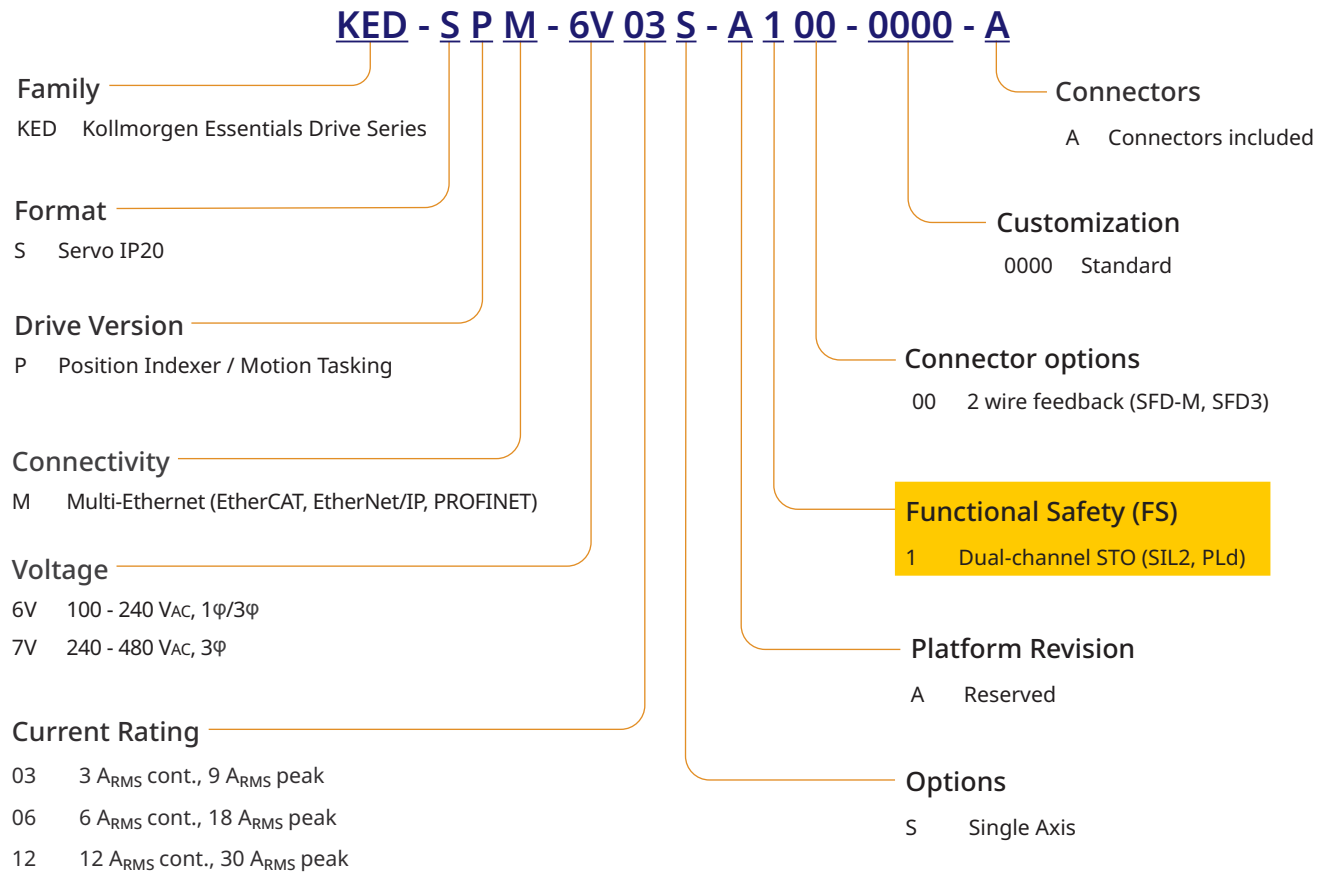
KED - S P M - 6V 03 S - A 1 00 - 0000 - A

Family
KED Kollmorgen Essentials Drive Series

Format
S Servo IP20

Drive Version
P Position Indexer / Motion Tasking

Connectivity
M Multi-Ethernet (EtherCAT, EtherNet/IP, PROFINET)

Voltage
6V 100 - 240 VAC, 1φ/3φ
7V 240 - 480 VAC, 3φ

Current Rating
03 3 $A_{RMS}$ cont., 9 $A_{RMS}$ peak
06 6 $A_{RMS}$ cont., 18 $A_{RMS}$ peak
12 12 $A_{RMS}$ cont., 30 $A_{RMS}$ peak

Connectors
A Connectors included

Customization
0000 Standard

Connector options
00 2 wire feedback (SFD-M, SFD3)

Functional Safety (FS)
1 Dual-channel STO (SIL2, PLd)

Platform Revision
A Reserved

Options
S Single Axis